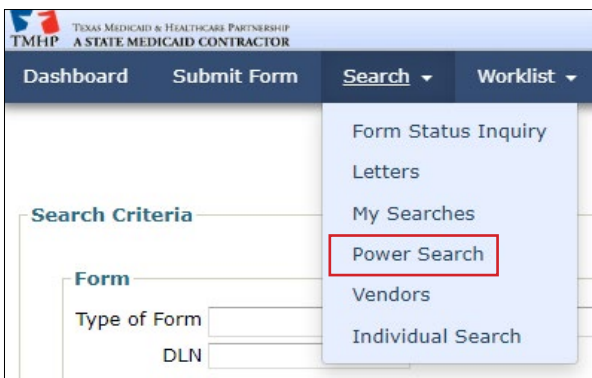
TMHP TEXAS MEDICAID & HEALTHCARE PARTNERSHIP
A STATE MEDICAID CONTRACTOR

Dashboard Submit Form Search Worklist

Form Status Inquiry
Letters
My Searches
Power Search
Vendors
Individual Search

Search Criteria

Form

Type of Form

DLN